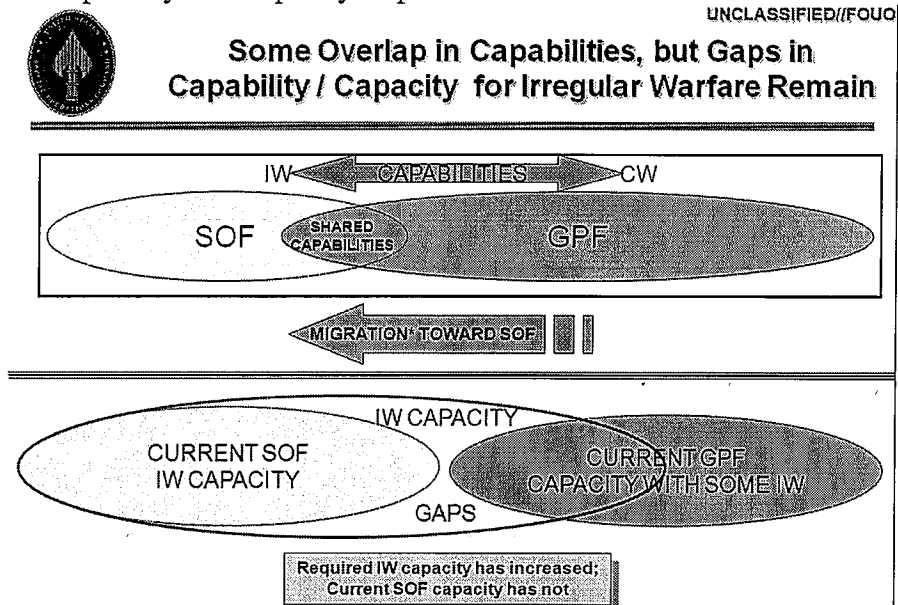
UNCLASSIFIED//FOUO

Some Overlap in Capabilities, but Gaps in Capability / Capacity for Irregular Warfare Remain

IW CAPABILITIES CW

SOF SHARED CAPABILITIES GPF

MIGRATION* TOWARD SOF

IW CAPACITY

CURRENT SOF IW CAPACITY

CURRENT GPF CAPACITY WITH SOME IW

GAPS

Required IW capacity has increased; Current SOF capacity has not